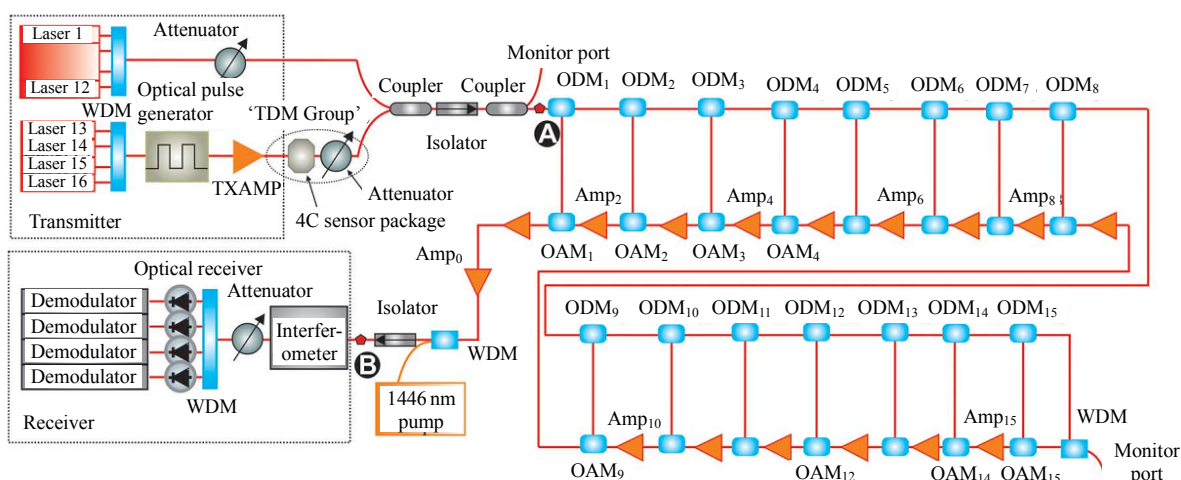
Laser 1
Laser 12
WDM
Laser 13
Laser 14
Laser 15
Laser 16
Attenuator
Optical pulse generator
TXAMP
'TDM Group'
Attenuator
4C sensor package
Transmitter
Coupler
Coupler
Isolator
Monitor port
A
$ODM_1$
$ODM_2$
$ODM_3$
$ODM_4$
$ODM_5$
$ODM_6$
$ODM_7$
$ODM_8$
$Amp_2$
$Amp_4$
$Amp_6$
$Amp_8$
$OAM_1$
$OAM_2$
$OAM_3$
$OAM_4$
$Amp_0$
Optical receiver
Demodulator
Demodulator
Demodulator
Demodulator
WDM
Attenuator
Interfer-ometer
Isolator
B
WDM
1446 nm pump
Receiver
$ODM_9$
$ODM_{10}$
$ODM_{11}$
$ODM_{12}$
$ODM_{13}$
$ODM_{14}$
$ODM_{15}$
$Amp_{10}$
$Amp_{15}$
WDM
$OAM_9$
$OAM_{12}$
$OAM_{14}$
$OAM_{15}$
Monitor port